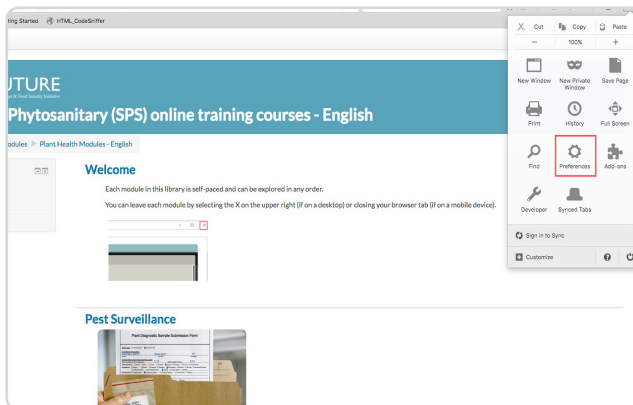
tting Started HTML_CodeSniffer

UTURE

Phytosanitary (SPS) online training courses - English

odules ▶ Plant Health Modules - English

Welcome

Each module in this library is self-paced and can be explored in any order.

You can leave each module by selecting the X on the upper right (if on a desktop) or closing your browser tab (if on a mobile device).

Pest Surveillance

Plant Diagnostic Sample Submission Form

Cut Copy Paste

− 100% +

New Window

New Private Window

Save Page

Print

History

Full Screen

Find

Preferences

Add-ons

Developer

Synced Tabs

Sign in to Sync

Customize